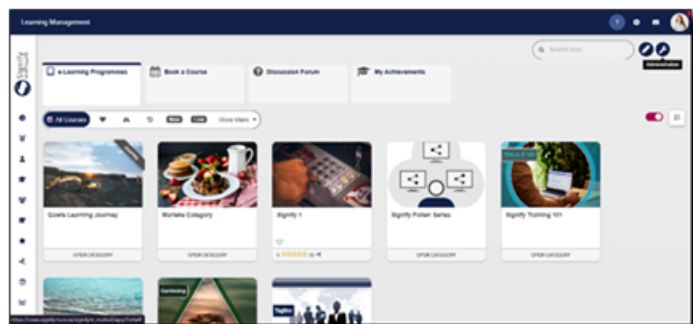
Learning Management

Search here

Administration

e-Learning Programmes

Book a Course

Discussion Forum

My Achievements

All Courses

New

Live

More filters

Goleta Learning Journey

OPEN CATEGORY

Marketa Category

OPEN CATEGORY

Signify 1

OPEN CATEGORY

Signify Pollen Series

OPEN CATEGORY

Signify Training 101

OPEN CATEGORY

Signify

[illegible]